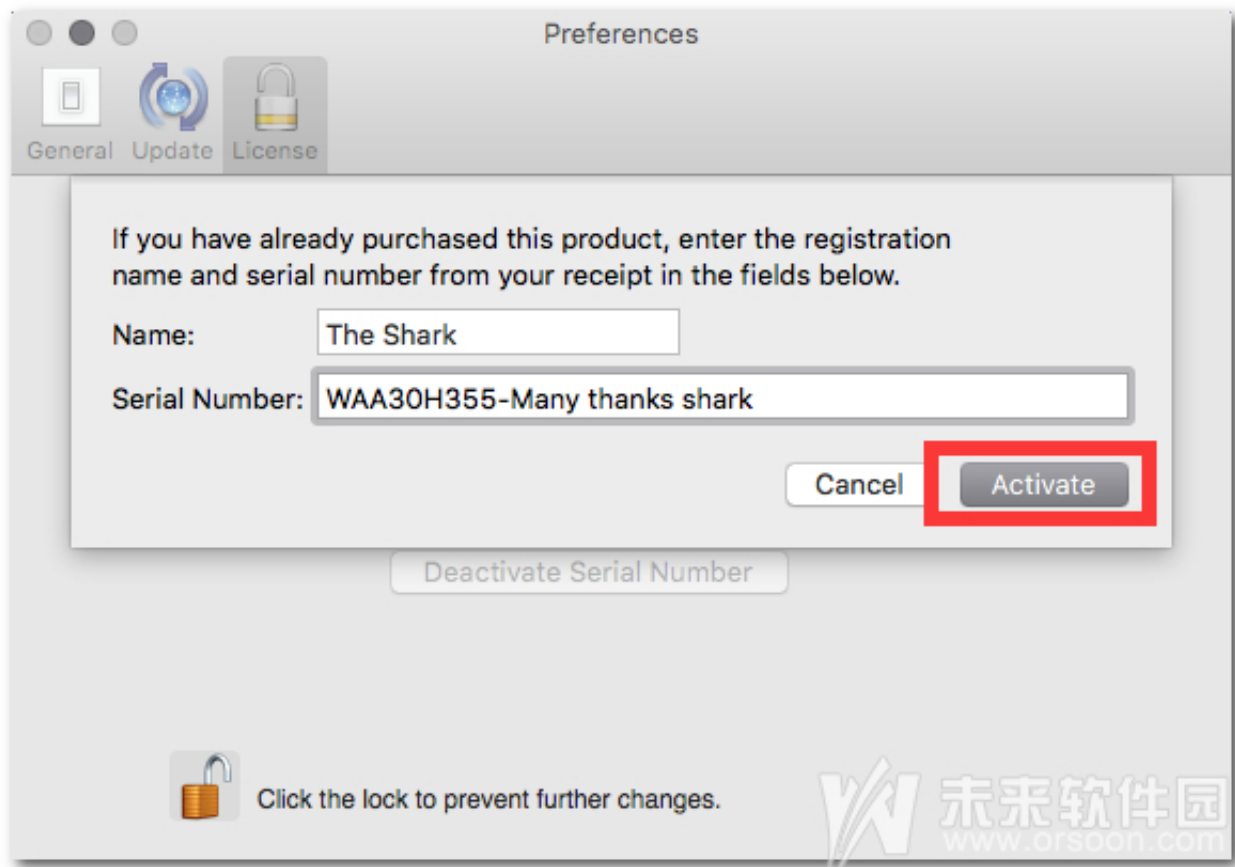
Preferences

General Update License

If you have already purchased this product, enter the registration name and serial number from your receipt in the fields below.

Name: The Shark

Serial Number: WAA30H355-Many thanks shark

Cancel Activate

Deactivate Serial Number

Click the lock to prevent further changes.

未来软件园
www.orsoon.com